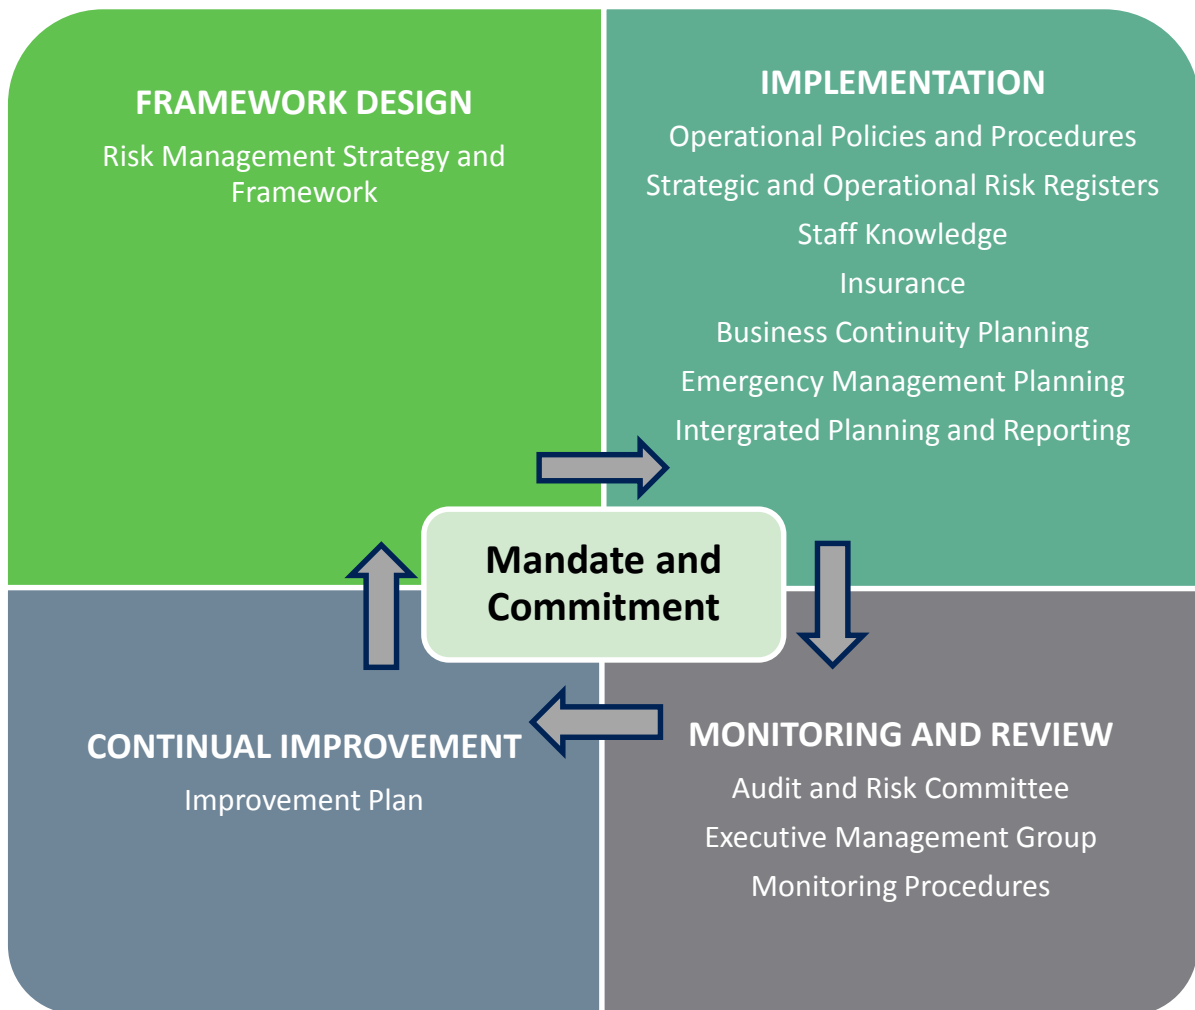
FRAMEWORK DESIGN

Risk Management Strategy and Framework

IMPLEMENTATION

Operational Policies and Procedures

Strategic and Operational Risk Registers

Staff Knowledge

Insurance

Business Continuity Planning

Emergency Management Planning

Intergrated Planning and Reporting

Mandate and Commitment

CONTINUAL IMPROVEMENT

Improvement Plan

MONITORING AND REVIEW

Audit and Risk Committee

Executive Management Group

Monitoring Procedures